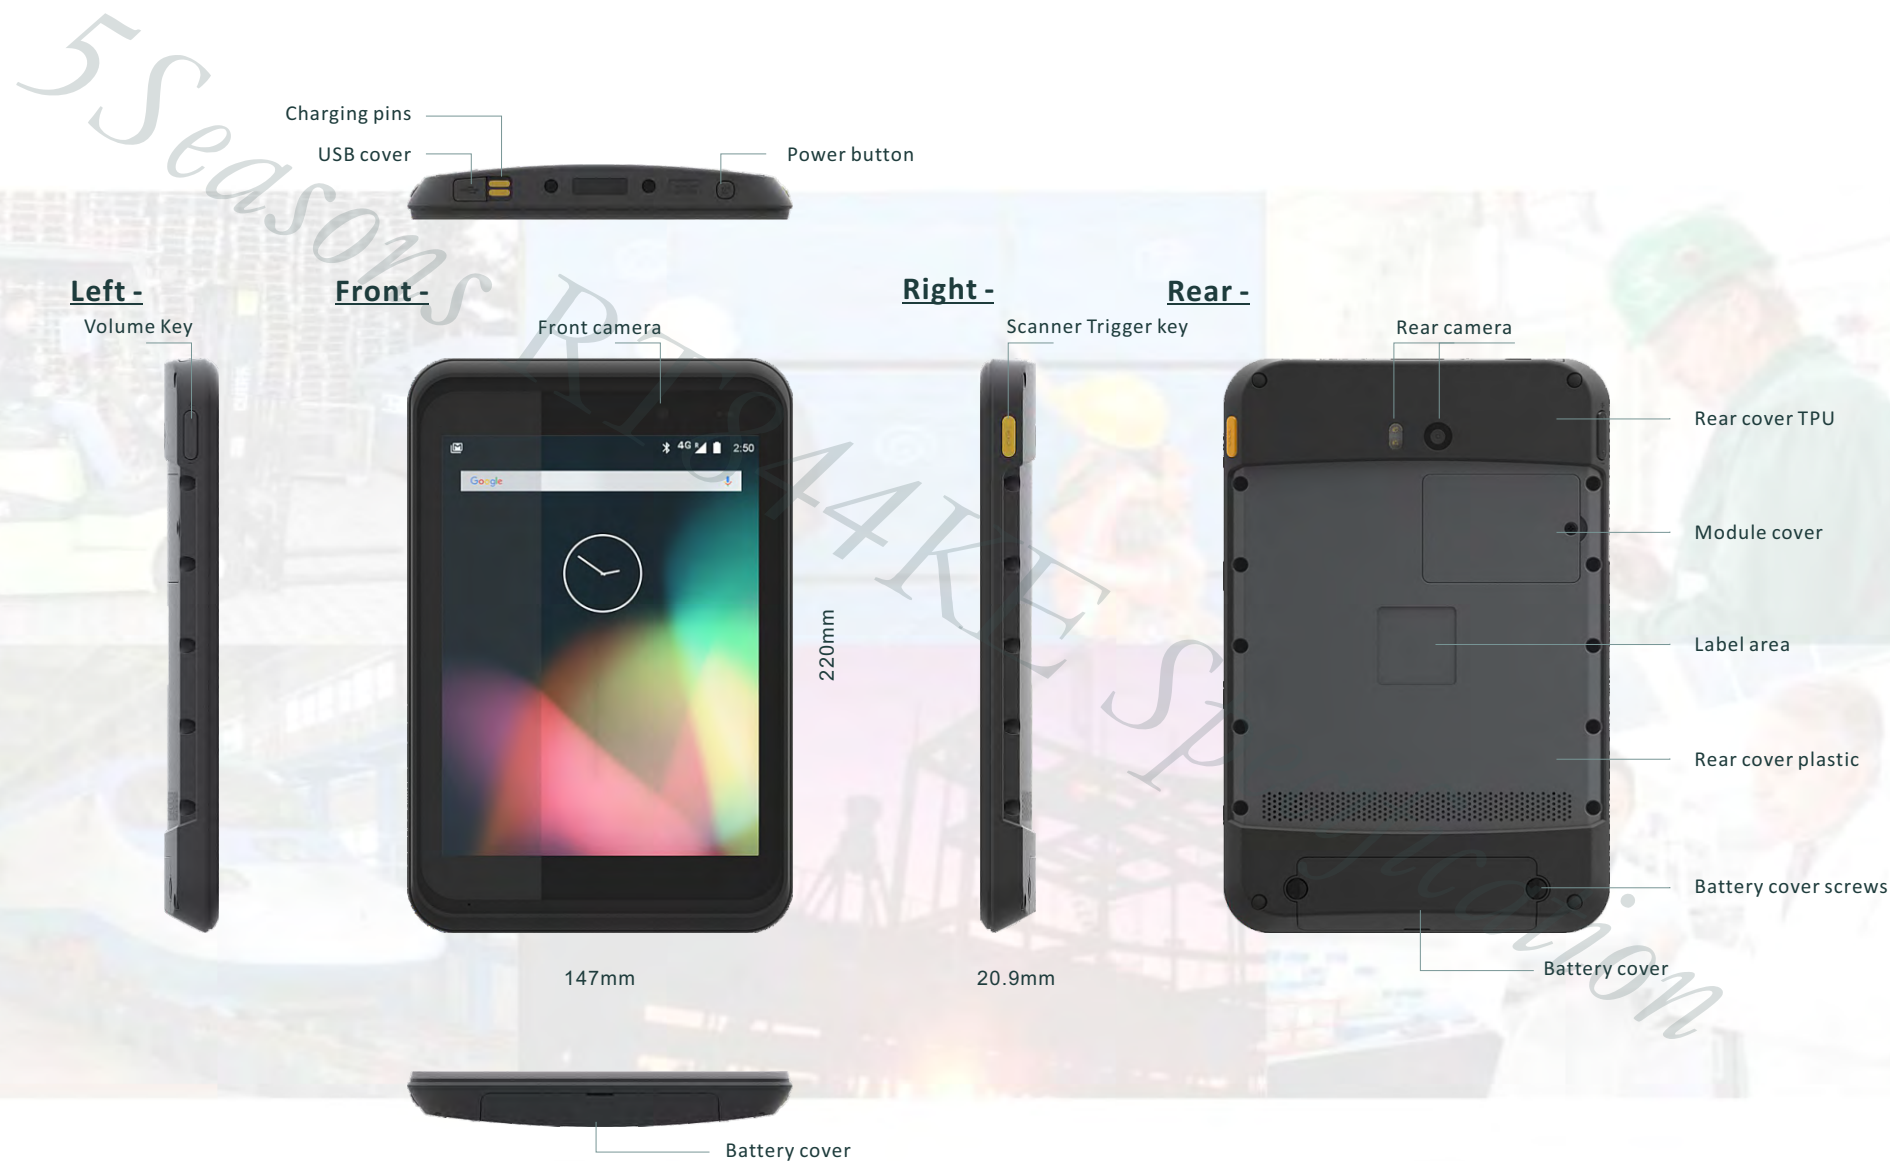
5Seasons RT044KE Specification

Charging pins

USB cover

Power button

Left -

Volume Key

Front -

Front camera

4G 2:50

Google

220mm

147mm

Right -

Scanner Trigger key

20.9mm

Rear -

Rear camera

Rear cover TPU

Module cover

Label area

Rear cover plastic

Battery cover screws

Battery cover

Battery cover